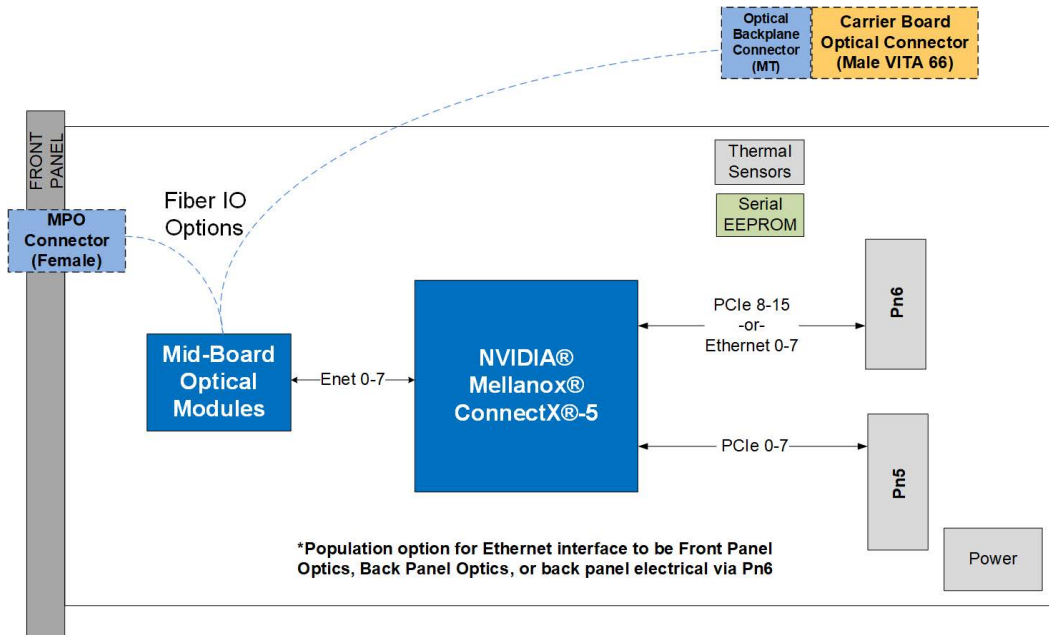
Optical Backplane Connector (MT)

Carrier Board Optical Connector (Male VITA 66)

FRONT PANEL

Thermal Sensors

Serial EEPROM

Fiber IO Options

MPO Connector (Female)

Pn6

PCIe 8-15 -or- Ethernet 0-7

Mid-Board Optical Modules

Enet 0-7

NVIDIA® Mellanox® ConnectX®-5

PCIe 0-7

Pn5

*Population option for Ethernet interface to be Front Panel Optics, Back Panel Optics, or back panel electrical via Pn6

Power